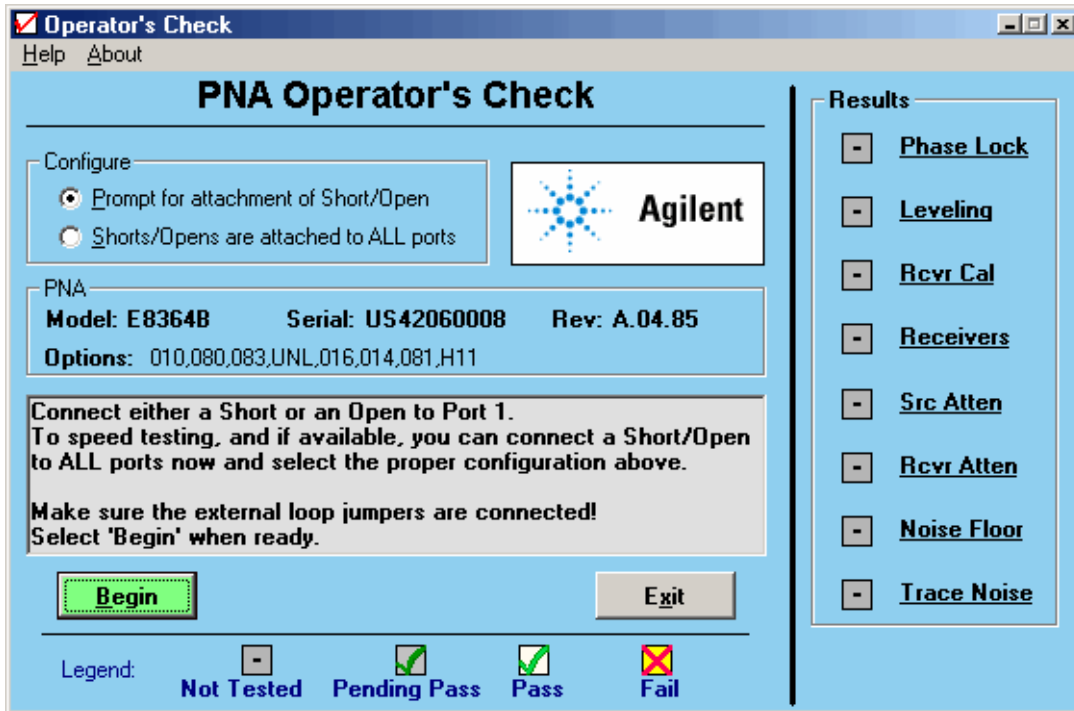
Operator's Check

Help About

PNA Operator's Check

Configure

Prompt for attachment of Short/Open

Shorts/Opens are attached to ALL ports

Agilent

PNA

Model: E8364B Serial: US42060008 Rev: A.04.85

Options: 010,080,083,UNL,016,014,081,H11

Connect either a Short or an Open to Port 1.
To speed testing, and if available, you can connect a Short/Open to ALL ports now and select the proper configuration above.

Make sure the external loop jumpers are connected!
Select 'Begin' when ready.

Begin

Exit

Legend: - Not Tested Pending Pass Pass Fail

Results

- Phase Lock

- Leveling

- Rcvr Cal

- Receivers

- Src Atten

- Rcvr Atten

- Noise Floor

- Trace Noise